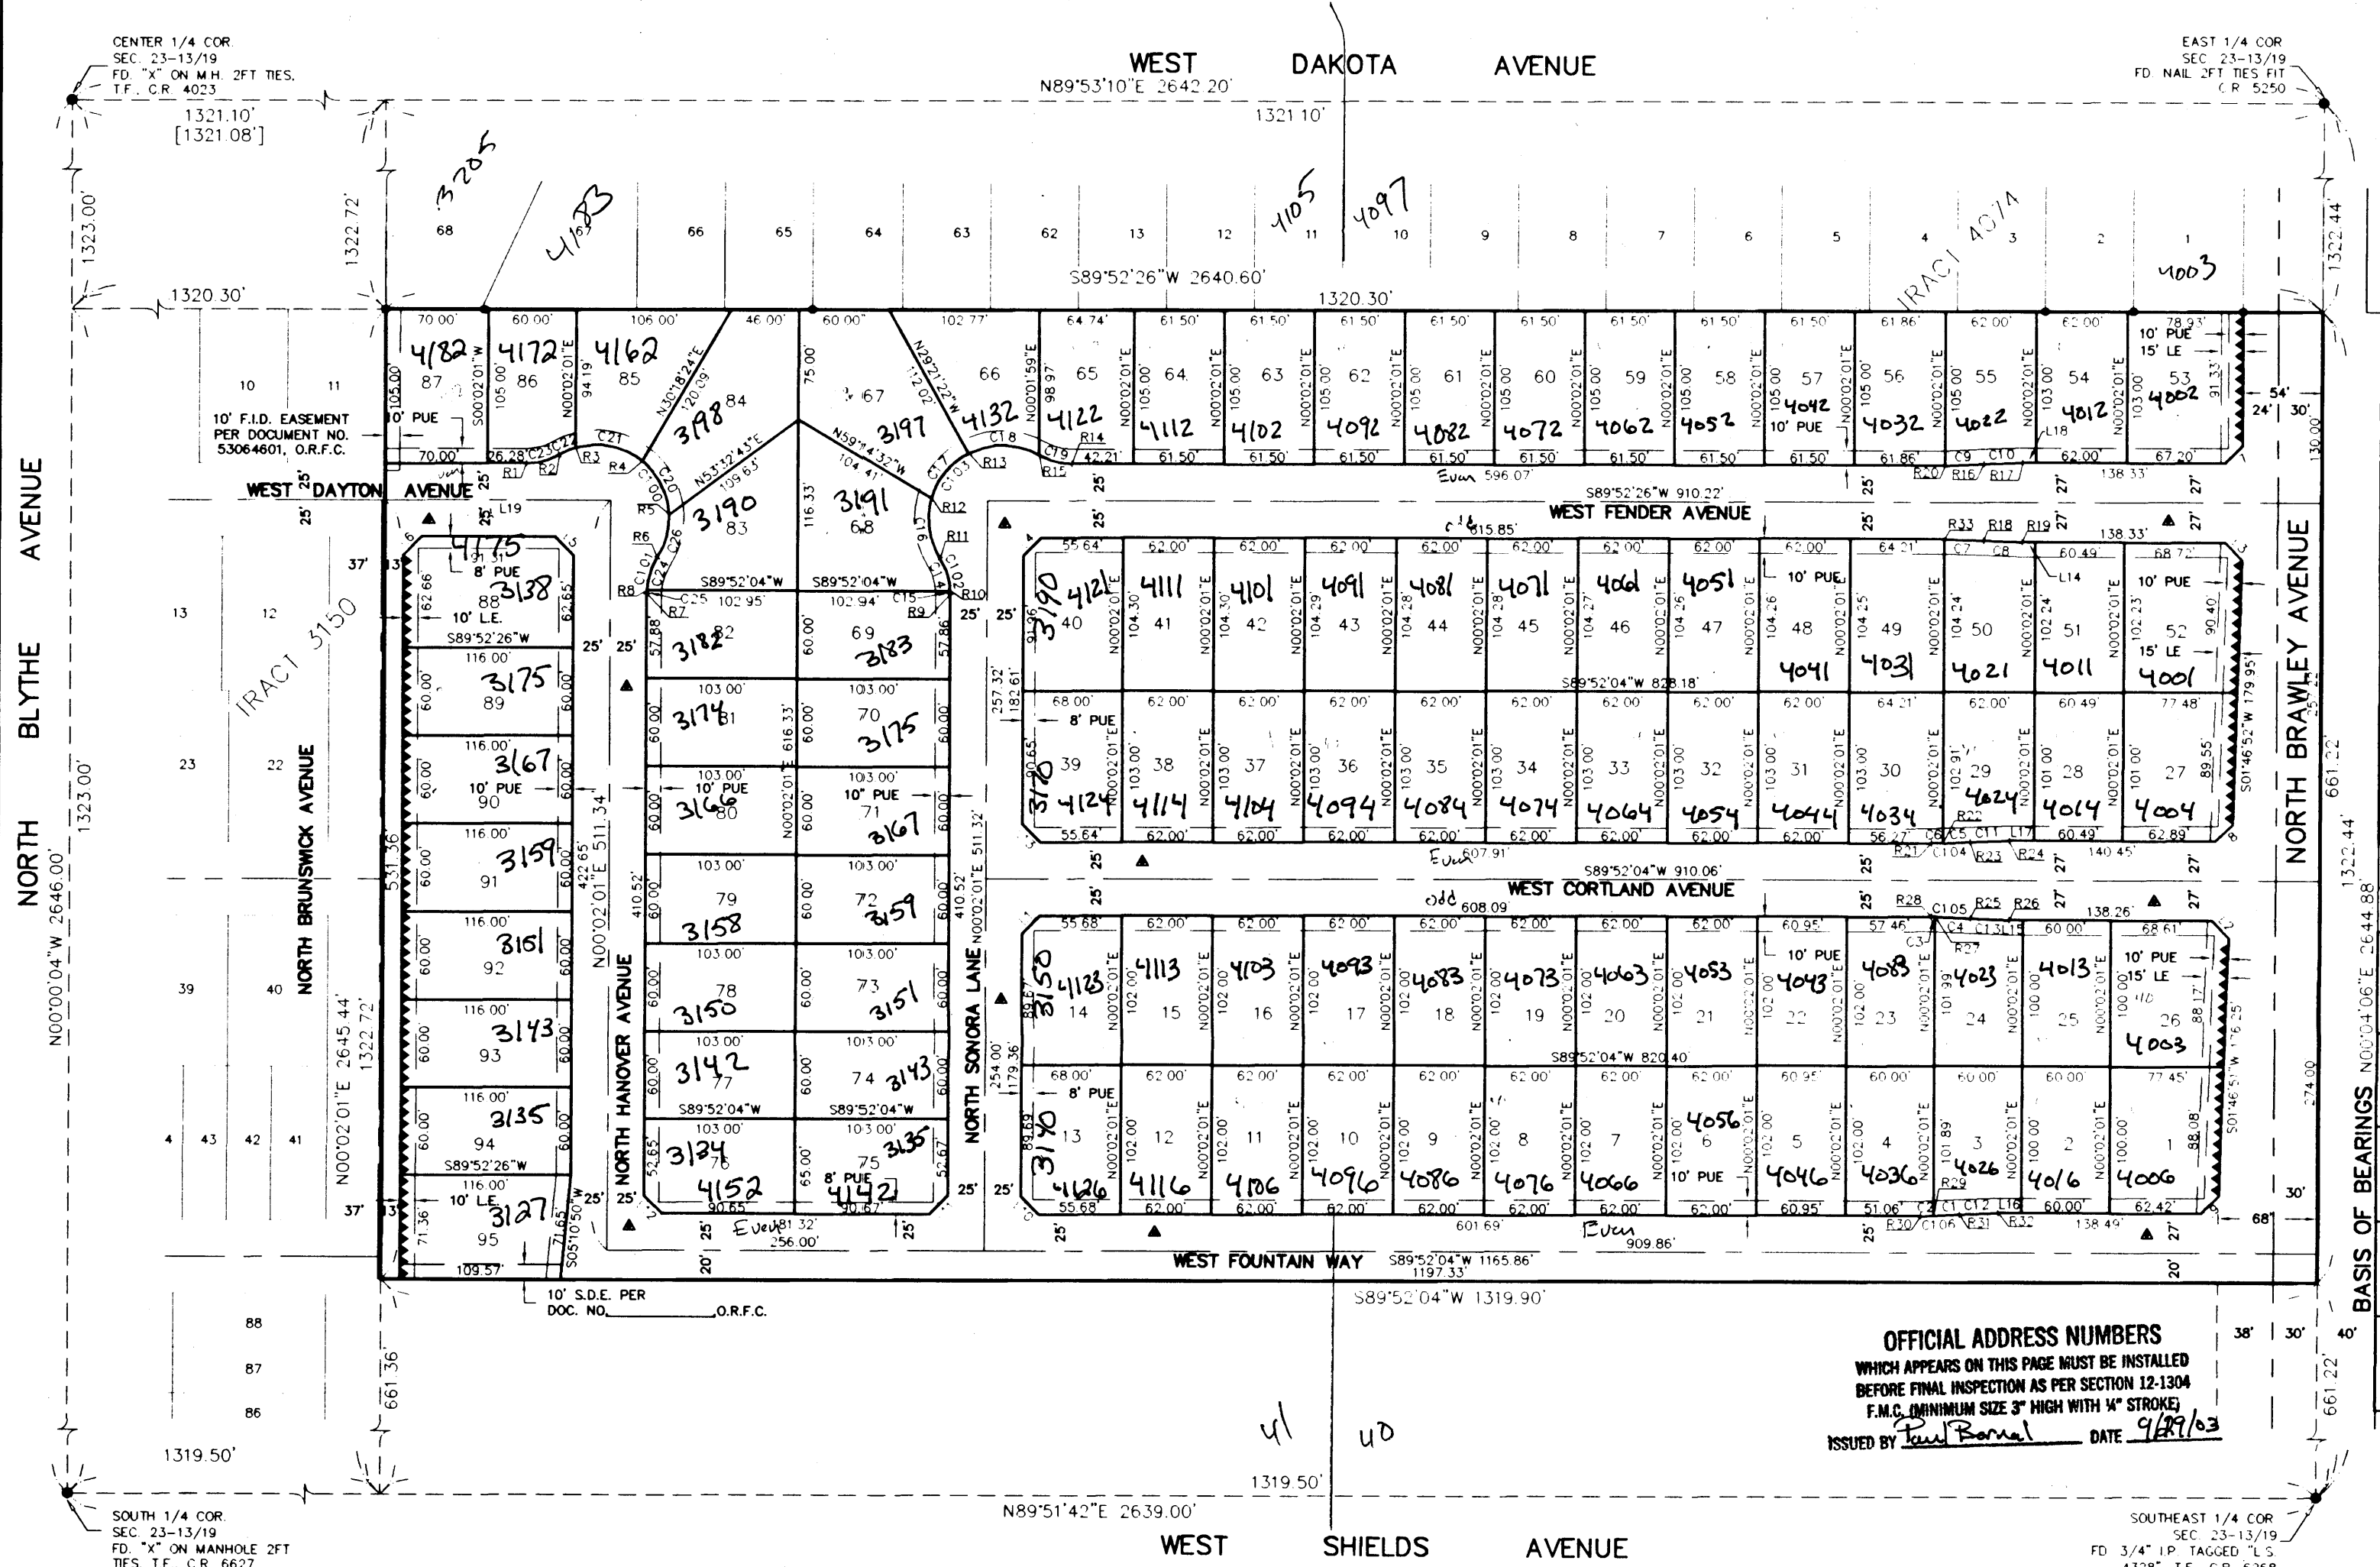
CENTER 1/4 COR.
SEC. 23-13/19
FD. "X" ON M.H. 2FT TIES.
T.F. C.R. 4023

WEST DAKOTA AVENUE
N89°53'10"E 2642.20'
1321.10'

EAST 1/4 COR
SEC. 23-13/19
FD. NAIL 2FT TIES FIT
C.R. 5250

1321.10'
[1321.08']
1323.00'
1322.72'
3205
4183
4105
4097
68 66 65 64 63 62 13 12 11 10 9 8 7 6 5 4 3 2 1
TRACT 4074
4003
1322.44'
S89°52'26"W 2640.60'
1320.30'
1320.30'

70.00' 60.00' 106.00' 46.00' 60.00' 102.77' 64.74' 61.50' 61.50' 61.50' 61.50' 61.50' 61.50' 61.50' 61.50' 61.86' 62.00' 62.00' 78.93'
4182 87 4172 86 4162 85 3198 84 3197 67 4132 66 4122 65 4112 64 4102 63 4092 62 4082 61 4072 60 4062 59 4052 58 4042 57 4032 56 4022 55 4012 54 4002 53
10' PUE 15' LE
10 11
10' F.I.D. EASEMENT PER DOCUMENT NO. 53064601, O.R.F.C.
10' PUE
WEST DAYTON AVENUE
WEST FENDER AVENUE
S89°52'26"W 910.22'
Even 596.07'
odd 615.85'
3190 83
3191 68
NORTH BLYTHE AVENUE
N00°00'04"W 2646.00'
1323.00'
TRACT 3150
NORTH BRUNSWICK AVENUE
N00°02'01"E 2645.44'
1322.72'
4175
3138 88
8' PUE
10' L.E.
3175 89
3167 90
10' PUE
3159 91
3151 92
3143 93
3135 94
3127 95
10' L.E.
109.57'
NORTH HANOVER AVENUE
N00°02'01"E 511.34'
3182 82
3174 81
3166 80
10' PUE
3158 79
3150 78
3142 77
3134 76
4152
Even 81.32'
256.00'
69 3183
70 3175
71 3167
10" PUE
72 3159
73 3151
74 3143
75 3135
8' PUE
4142
NORTH SONORA LANE
N00°02'01"E 511.32'
3190 4121 40
4111 41
4101 42
4091 43
4081 44
4071 45
4061 46
4051 47
4041 48
10' PUE
4031 49
4021 50
4011 51
4001 52
10' PUE
15' LE
S89°52'04"W 828.18'
3170 4124 39
8' PUE
4114 38
4104 37
4094 36
4084 35
4074 34
4064 33
4054 32
4044 31
4034 30
4024 29
4014 28
4004 27
Even 607.91'
S89°52'04"W 910.06'
WEST CORTLAND AVENUE
odd 608.09'
NORTH BRAWLEY AVENUE
S01°46'52"W 179.95'
661.22'
1322.44'
N00°04'06"E 2644.88'
3150 4123 14
4113 15
4103 16
4093 17
4083 18
4073 19
4063 20
4053 21
4043 22
10' PUE
4033 23
4023 24
4013 25
4003 26
10' PUE
15' LE
S89°52'04"W 820.40'
3170 4126 13
8' PUE
4116 12
4106 11
4096 10
4086 9
4076 8
4066 7
4056 6
10' PUE
4046 5
4036 4
4026 3
4016 2
4006 1
Even 909.86'
601.69'
WEST FOUNTAIN WAY
S89°52'04"W 1165.86'
1197.33'
S89°52'04"W 1319.90'
10' S.D.E. PER DOC. NO.________O.R.F.C.
BASIS OF BEARINGS
13 12 23 22 39 40 4 43 42 41 88 87 86
661.36'
1319.50'
41 40
OFFICIAL ADDRESS NUMBERS
WHICH APPEARS ON THIS PAGE MUST BE INSTALLED BEFORE FINAL INSPECTION AS PER SECTION 12-1304 F.M.C. (MINIMUM SIZE 3" HIGH WITH ¼" STROKE)
ISSUED BY Paul Bernal DATE 9/29/03
1319.50'
N89°51'42"E 2639.00'
SOUTH 1/4 COR.
SEC. 23-13/19
FD. "X" ON MANHOLE 2FT
TIES T.F. C.R. 6627
WEST SHIELDS AVENUE
SOUTHEAST 1/4 COR
SEC. 23-13/19
FD 3/4" I.P. TAGGED "L.S.
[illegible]"